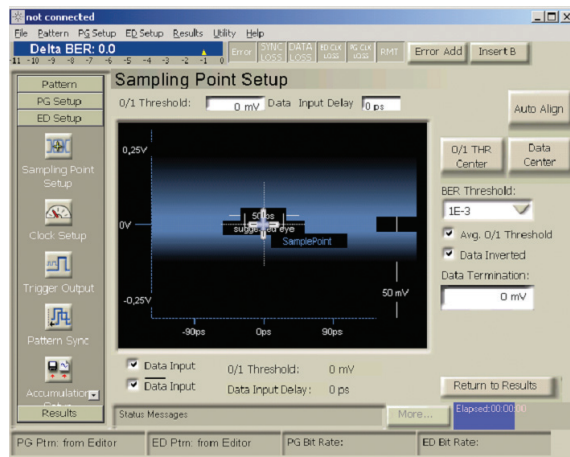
not connected

File Pattern PG Setup ED Setup Results Utility Help

Delta BER: 0.0

-11 -10 -9 -8 -7 -6 -5 -4 -3 -2 -1 0

Error SYNC LOSS DATA LOSS ED CLK LOSS PG CLK LOSS RMT Error Add Insert B

Pattern

PG Setup

ED Setup

Sampling Point Setup

Clock Setup

Trigger Output

Pattern Sync

Accumulation Setup

Results

Sampling Point Setup

0/1 Threshold: 0 mV Data Input Delay 0 ps

Auto Align

0,25V

0V

-0,25V

50 ps

suggested eye

SamplePoint

50 mV

-90ps 0ps 90ps

0/1 THR Center

Data Center

BER Threshold:

1E-3

Avg. 0/1 Threshold

Data Inverted

Data Termination:

0 mV

Data Input 0/1 Threshold: 0 mV

Data Input Data Input Delay: 0 ps

Return to Results

Status Messages

More...

Elapsed:00:00:00

PG Ptrn: from Editor ED Ptrn: from Editor PG Bit Rate: ED Bit Rate: